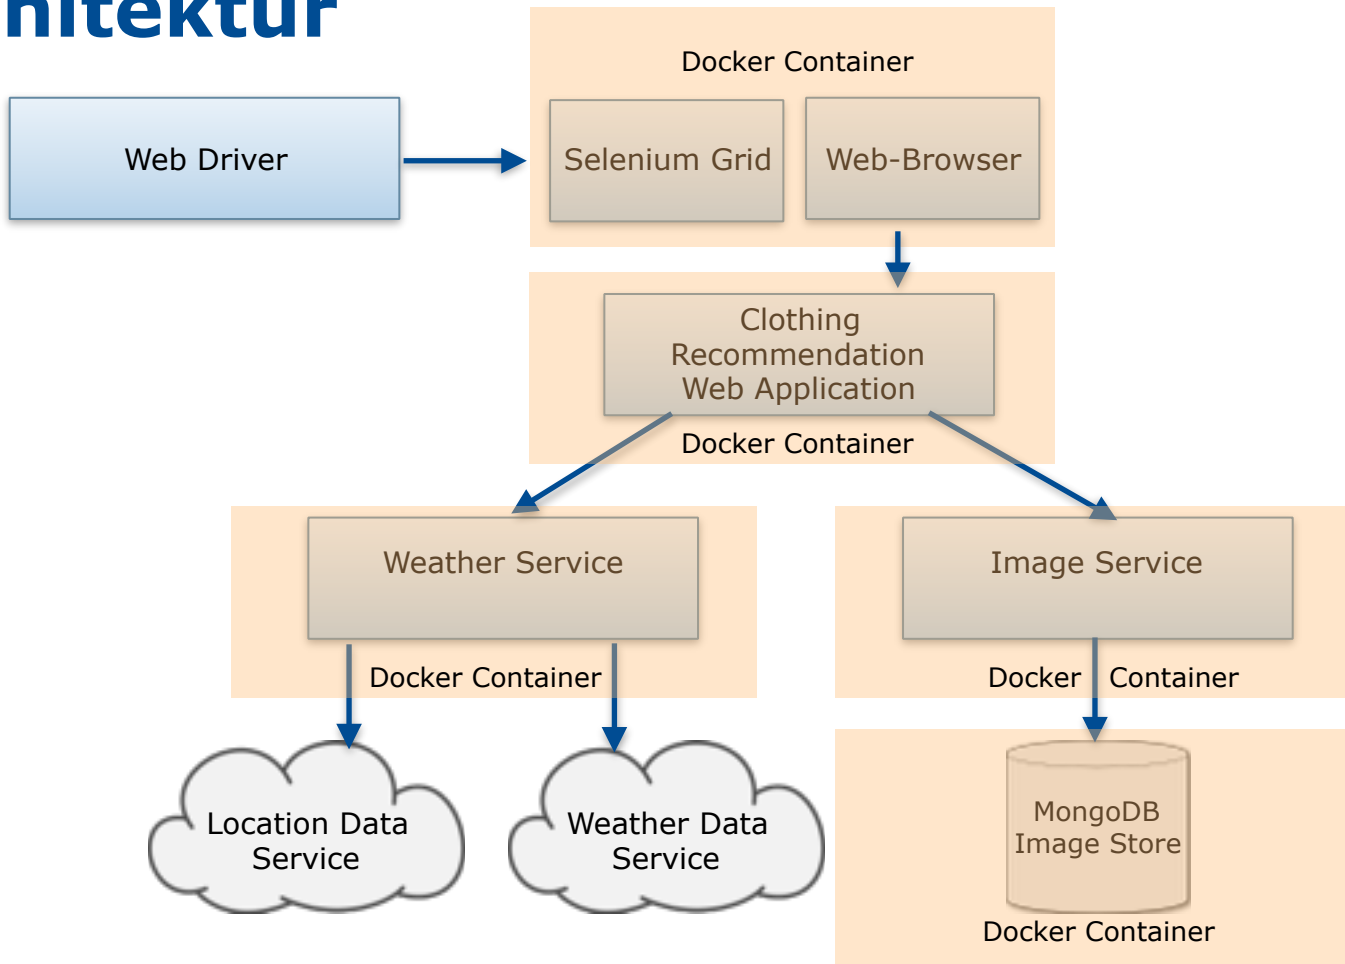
hitektur

Web Driver

Docker Container

Selenium Grid

Web-Browser

Clothing Recommendation Web Application

Docker Container

Weather Service

Docker Container

Image Service

Docker Container

Location Data Service

Weather Data Service

MongoDB Image Store

Docker Container